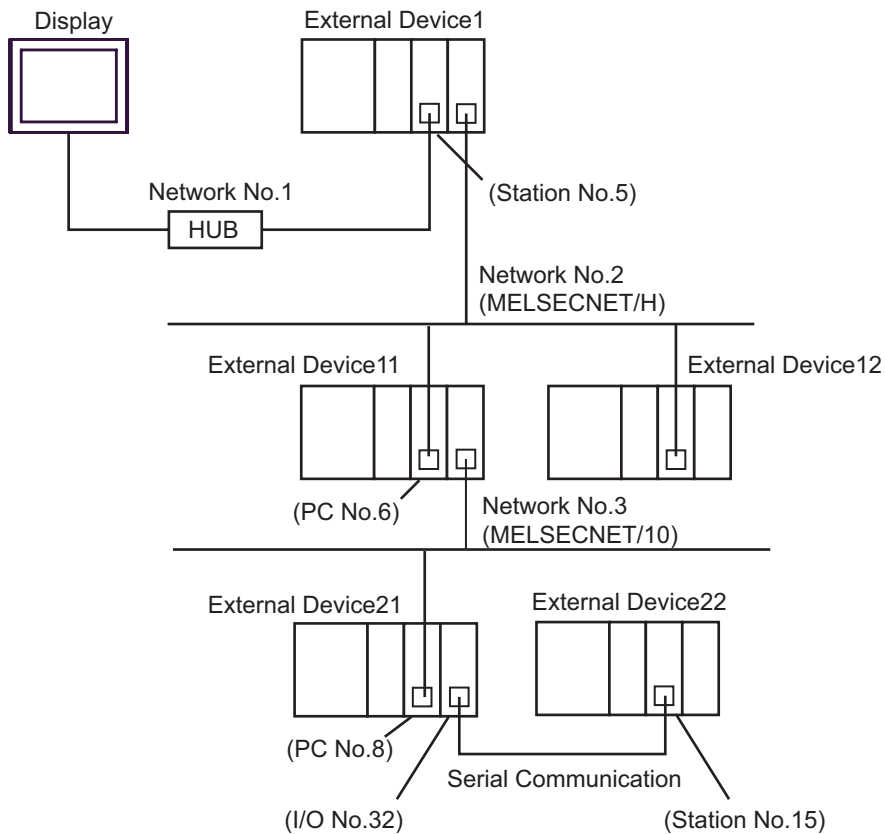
Display

External Device1

Network No.1

HUB

(Station No.5)

Network No.2
(MELSECNET/H)

External Device11

External Device12

(PC No.6)

Network No.3
(MELSECNET/10)

External Device21

External Device22

(PC No.8)

Serial Communication

(I/O No.32)

(Station No.15)